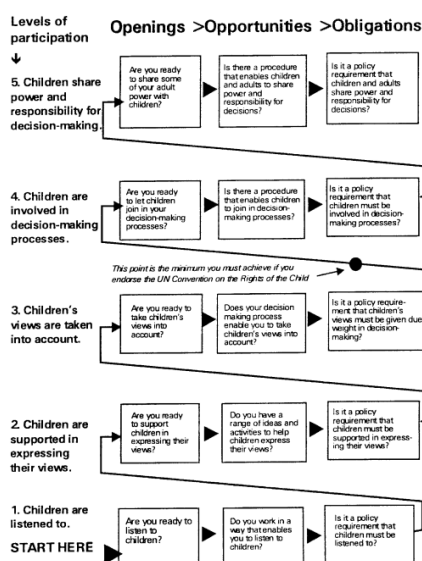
Levels of participation

Openings >Opportunities >Obligations

5. Children share power and responsibility for decision-making.

Are you ready to share some of your adult power with children?

Is there a procedure that enables children and adults to share power and responsibility for decisions?

Is it a policy requirement that children and adults share power and responsibility for decisions?

4. Children are involved in decision-making processes.

Are you ready to let children join in your decision-making processes?

Is there a procedure that enables children to join in decision-making processes?

Is it a policy requirement that children must be involved in decision-making processes?

This point is the minimum you must achieve if you endorse the UN Convention on the Rights of the Child

3. Children's views are taken into account.

Are you ready to take children's views into account?

Does your decision making process enable you to take children's views into account?

Is it a policy requirement that children's views must be given due weight in decision-making?

2. Children are supported in expressing their views.

Are you ready to support children in expressing their views?

Do you have a range of ideas and activities to help children express their views?

Is it a policy requirement that children must be supported in expressing their views?

1. Children are listened to.

START HERE

Are you ready to listen to children?

Do you work in a way that enables you to listen to children?

Is it a policy requirement that children must be listened to?